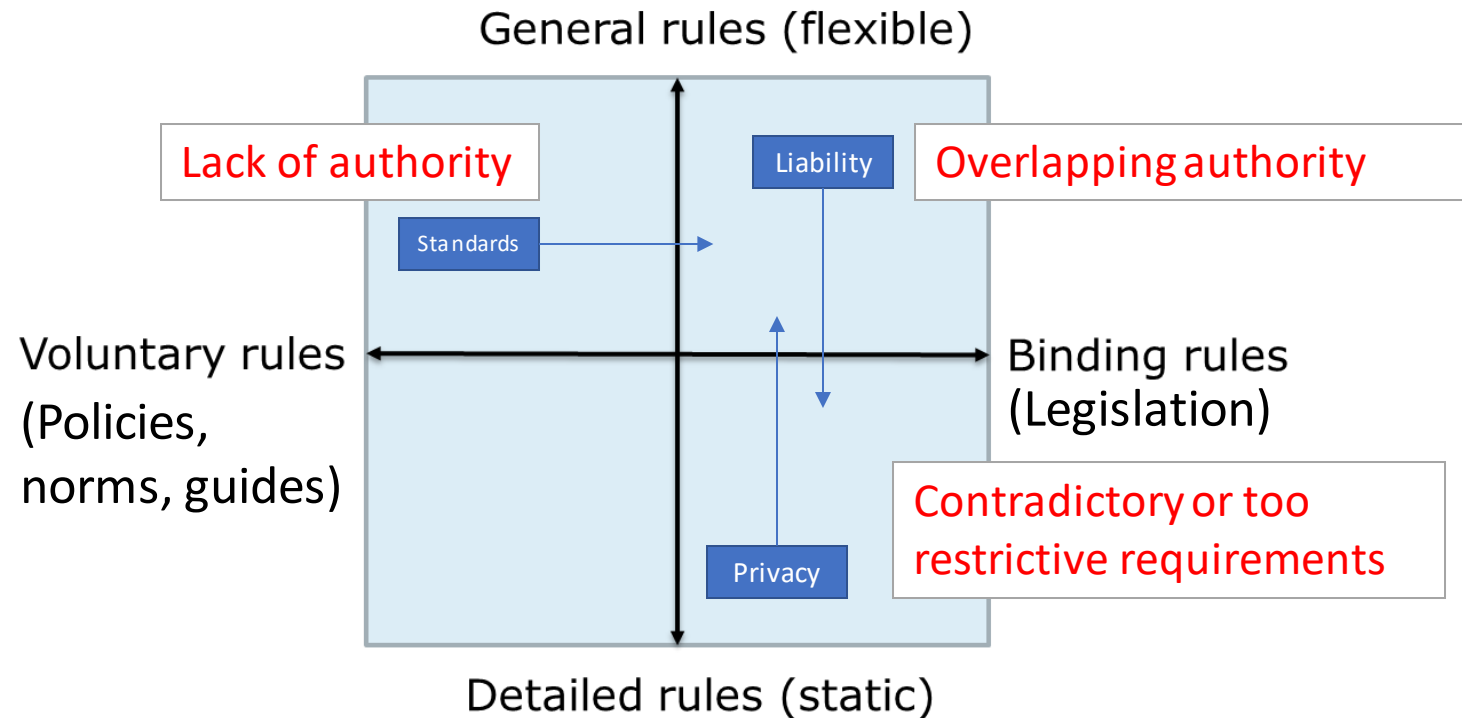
General rules (flexible)

Lack of authority

Liability

Overlapping authority

Standards

Voluntary rules (Policies, norms, guides)

Binding rules (Legislation)

Contradictory or too restrictive requirements

Privacy

Detailed rules (static)